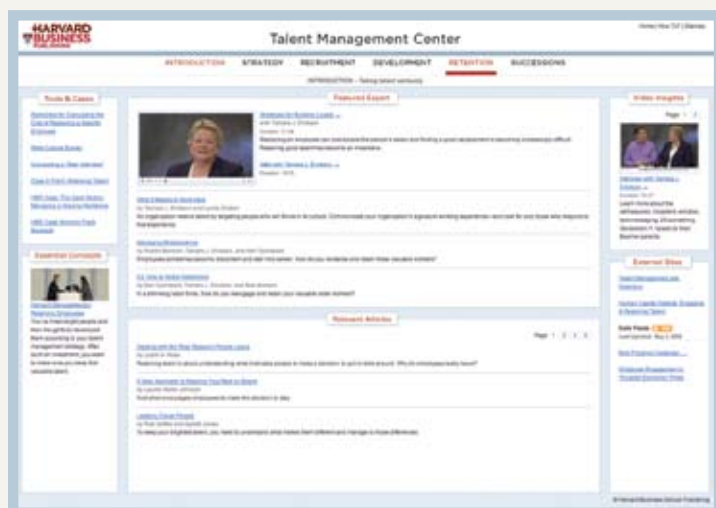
HARVARD BUSINESS PUBLISHING

Talent Management Center

Home | How To? | Sitemap

INTRODUCTION STRATEGY RECRUITMENT DEVELOPMENT RETENTION SUCCESSIONS

INTRODUCTION – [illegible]

Tools & Cases

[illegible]

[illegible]

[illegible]

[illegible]

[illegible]

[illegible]

Essential Concepts

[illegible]

Featured Expert

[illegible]

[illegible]

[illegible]

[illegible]

Relevant Articles

Page 1 2 3 4

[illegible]

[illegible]

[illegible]

Video Insights

Page 1 2

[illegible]

External Sites

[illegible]

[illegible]

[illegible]

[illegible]

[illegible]

© Harvard Business School Publishing